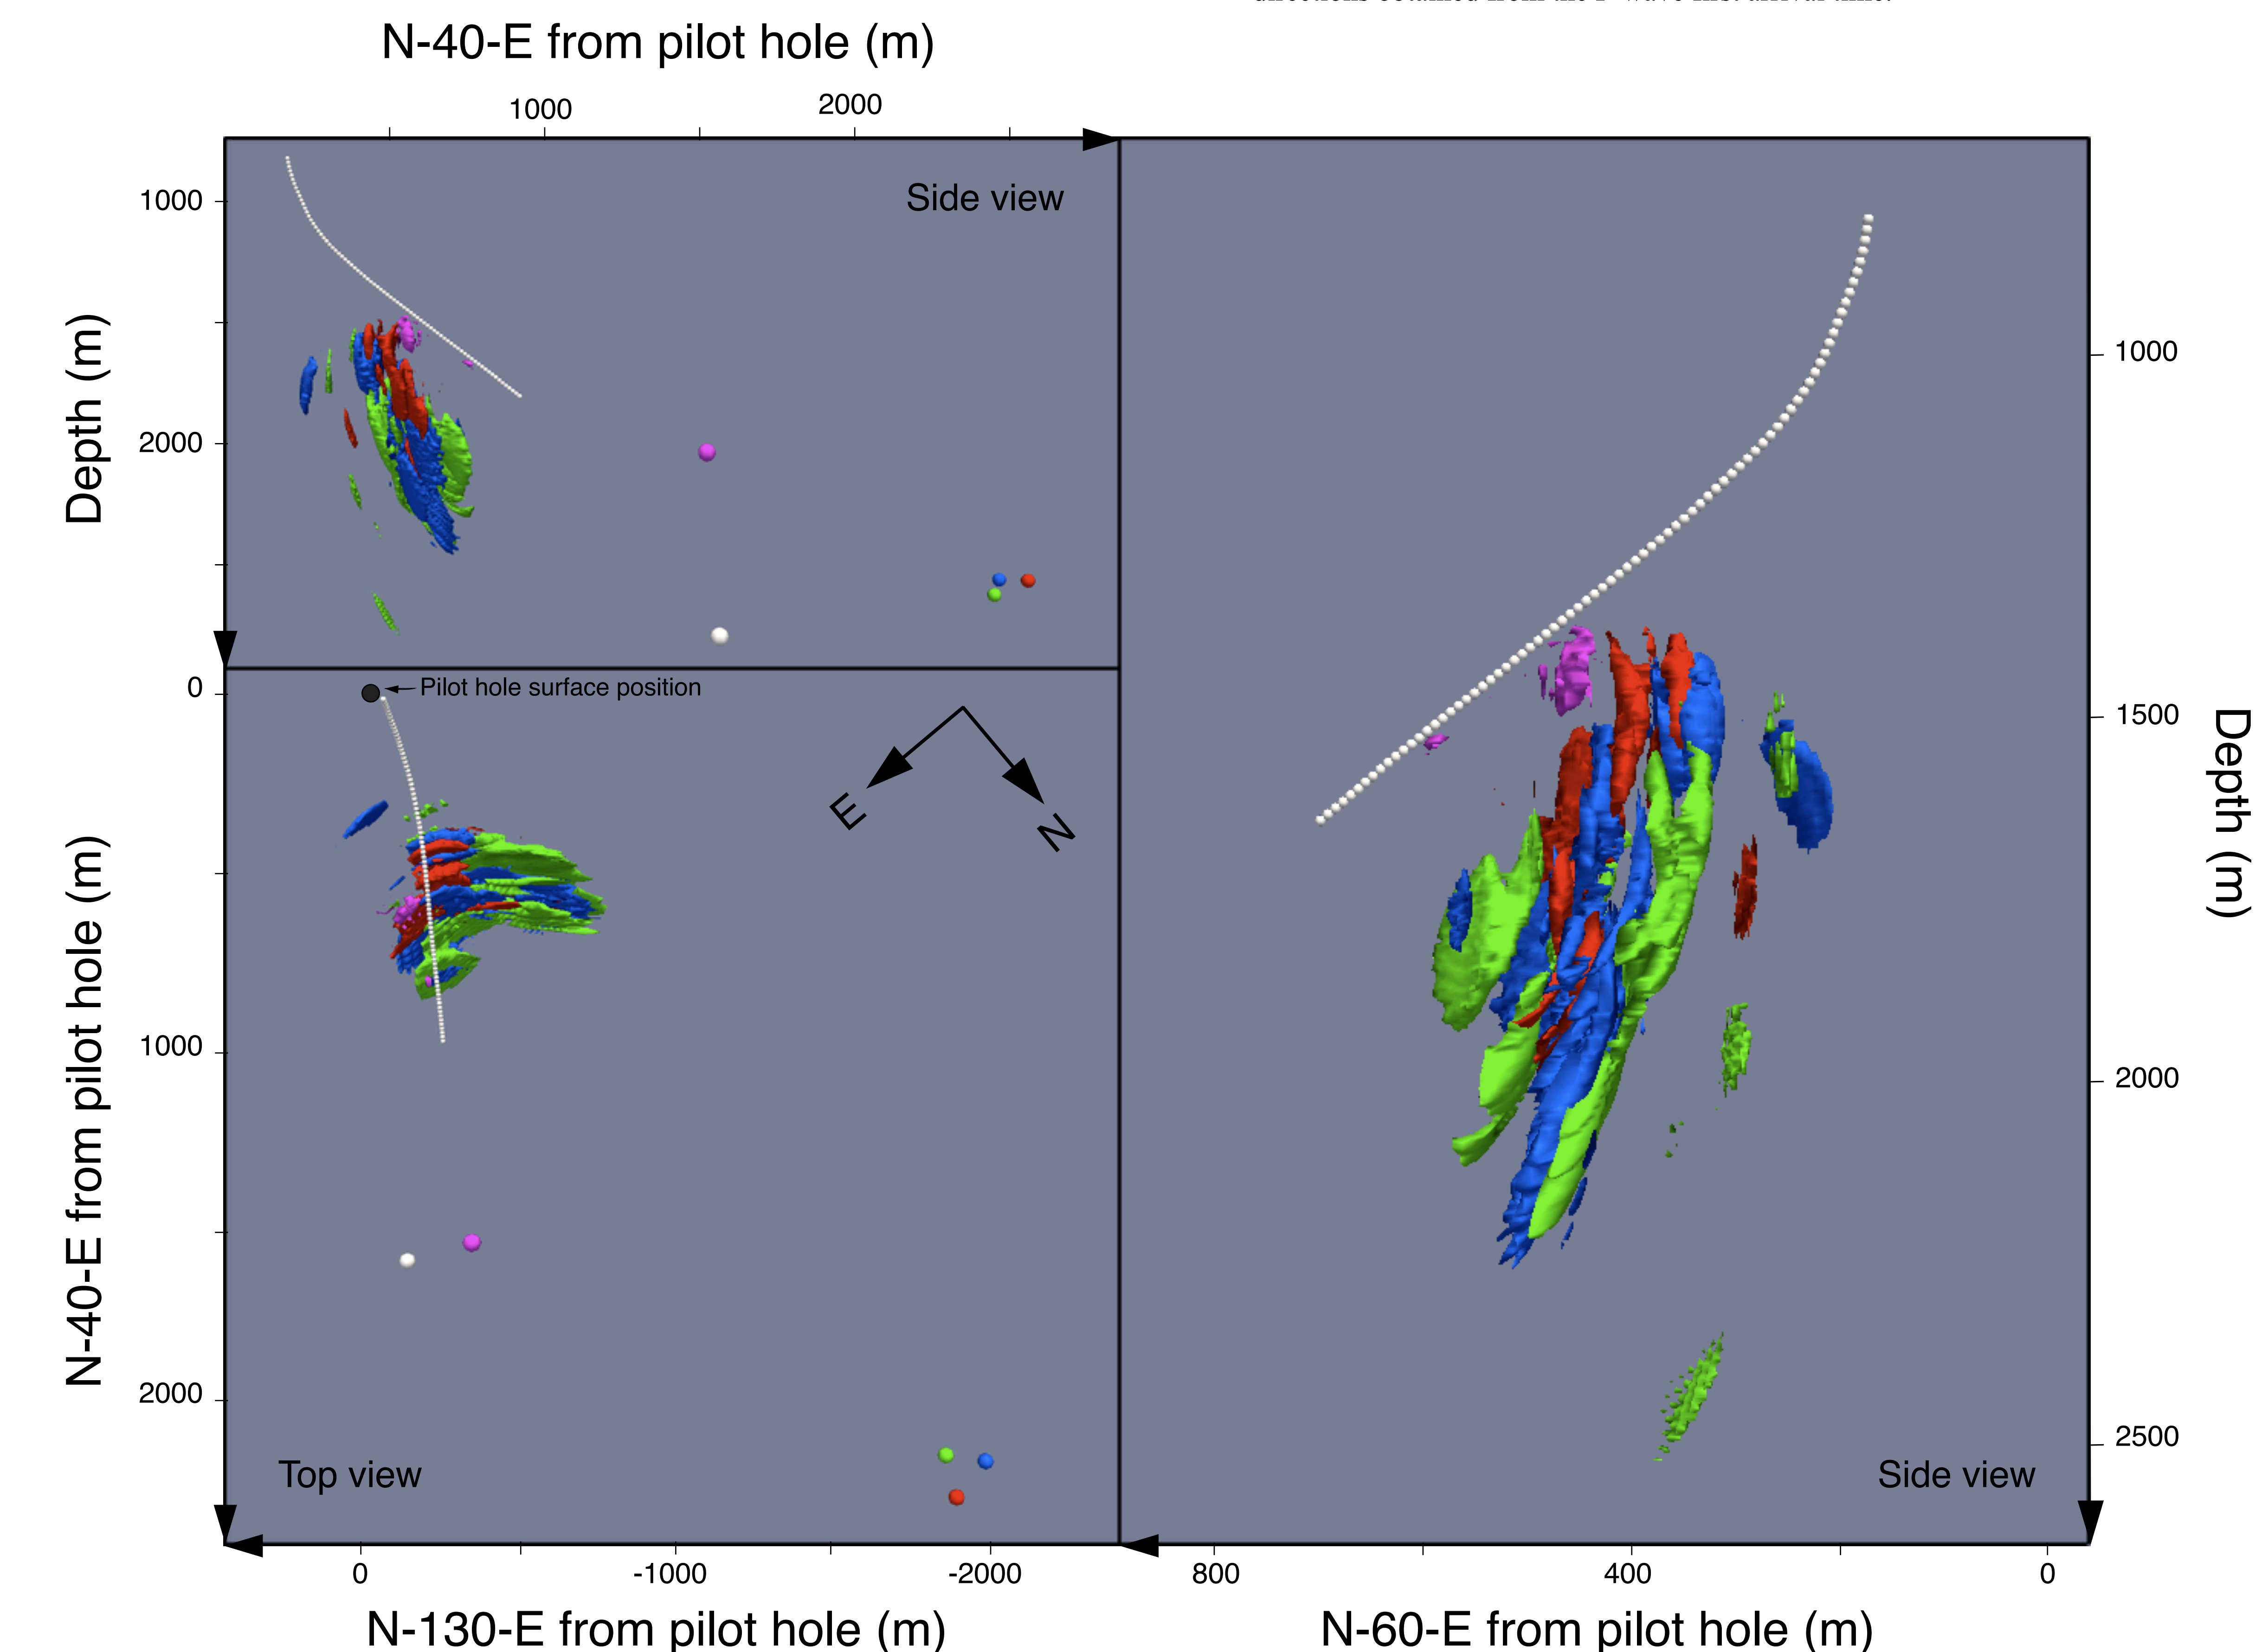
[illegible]

N-40-E from pilot hole (m)

1000

2000

Side view

Depth (m)

1000

2000

0

Pilot hole surface position

E

N

N-40-E from pilot hole (m)

1000

2000

Top view

0

-1000

-2000

N-130-E from pilot hole (m)

1000

1500

2000

2500

Depth (m)

Side view

800

400

0

N-60-E from pilot hole (m)